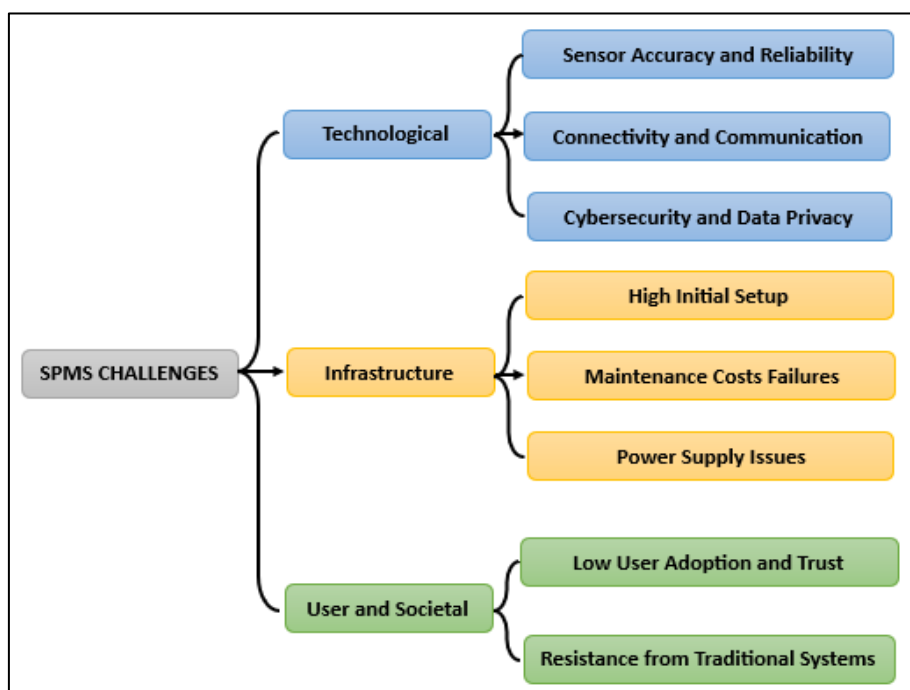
SPMS CHALLENGES

Technological

Sensor Accuracy and Reliability

Connectivity and Communication

Cybersecurity and Data Privacy

Infrastructure

High Initial Setup

Maintenance Costs Failures

Power Supply Issues

User and Societal

Low User Adoption and Trust

Resistance from Traditional Systems